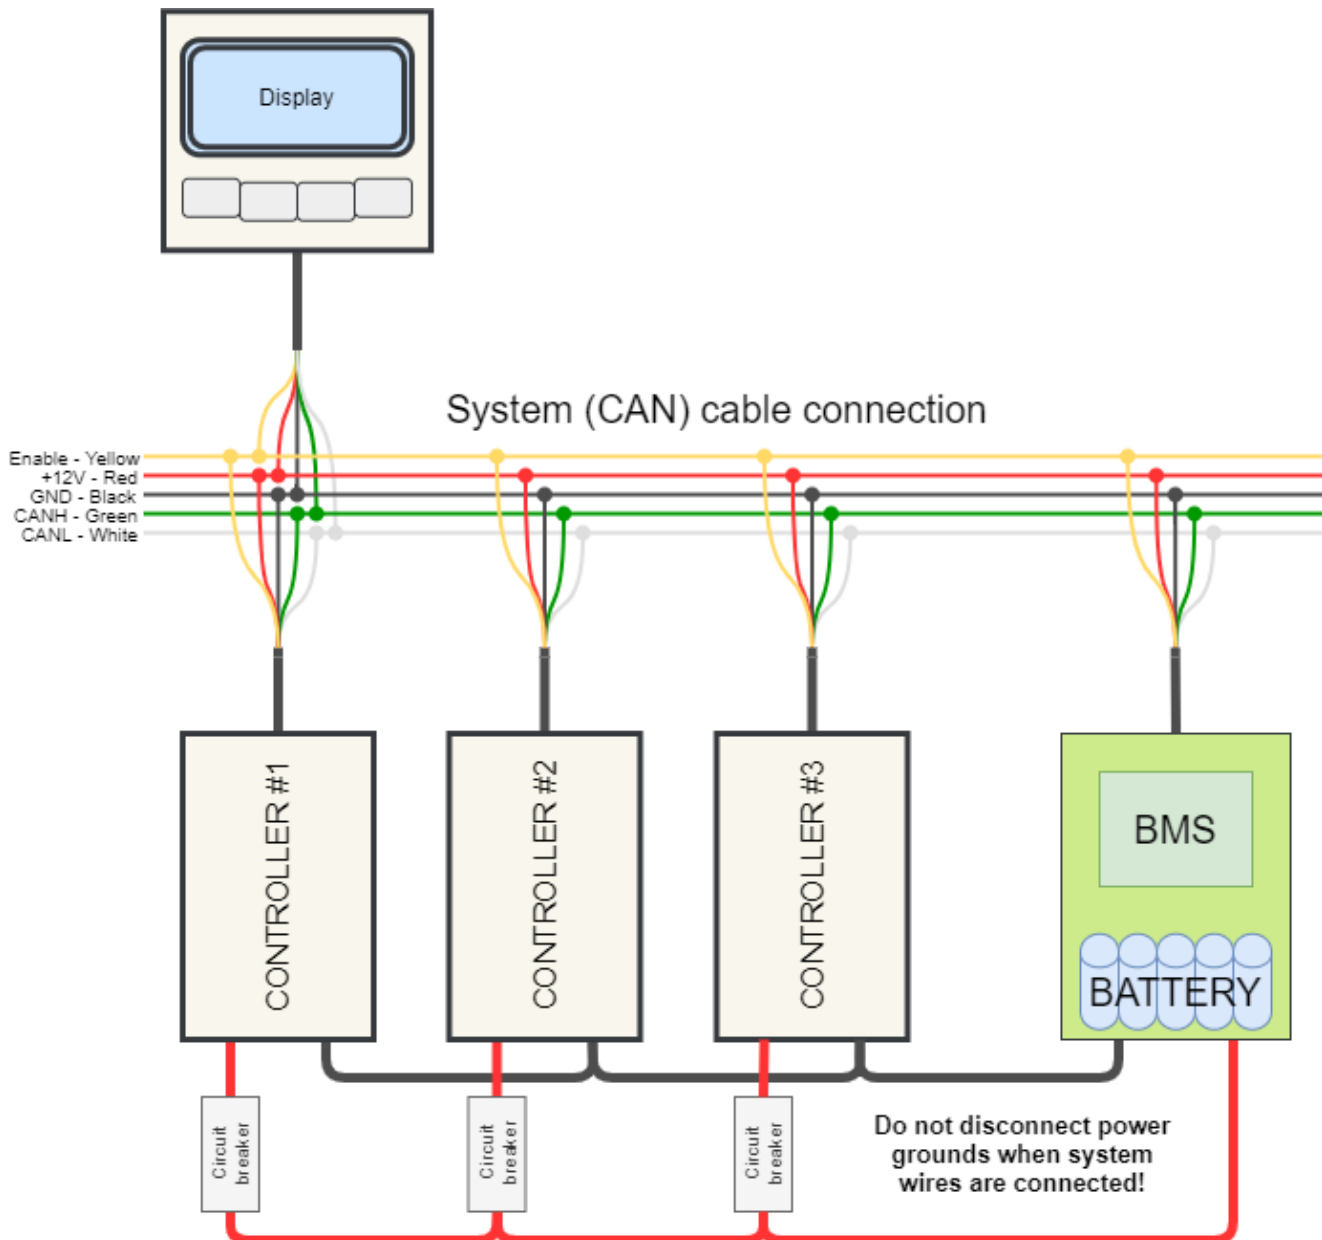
Display

System (CAN) cable connection

Enable - Yellow
+12V - Red
GND - Black
CANH - Green
CANL - White

CONTROLLER #1

CONTROLLER #2

CONTROLLER #3

BMS

BATTERY

Circuit breaker

Circuit breaker

Circuit breaker

Do not disconnect power grounds when system wires are connected!